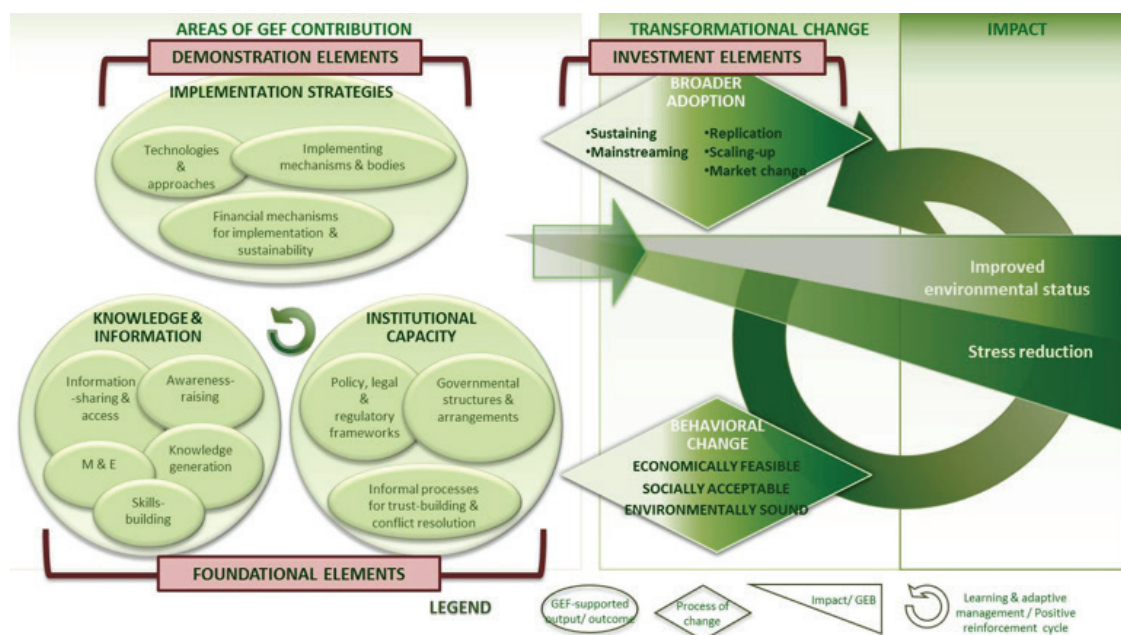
AREAS OF GEF CONTRIBUTION

TRANSFORMATIONAL CHANGE

IMPACT

DEMONSTRATION ELEMENTS

INVESTMENT ELEMENTS

IMPLEMENTATION STRATEGIES

Technologies & approaches

Implementing mechanisms & bodies

Financial mechanisms for implementation & sustainability

BROADER ADOPTION

•Sustaining
•Mainstreaming

•Replication
•Scaling-up
•Market change

Improved environmental status

Stress reduction

KNOWLEDGE & INFORMATION

Information -sharing & access

Awareness-raising

M & E

Knowledge generation

Skills-building

INSTITUTIONAL CAPACITY

Policy, legal & regulatory frameworks

Governmental structures & arrangements

Informal processes for trust-building & conflict resolution

BEHAVIORAL CHANGE

ECONOMICALLY FEASIBLE
SOCIALLY ACCEPTABLE
ENVIRONMENTALLY SOUND

FOUNDATIONAL ELEMENTS

LEGEND

GEF-supported output/ outcome

Process of change

Impact/ GEB

Learning & adaptive management / Positive reinforcement cycle